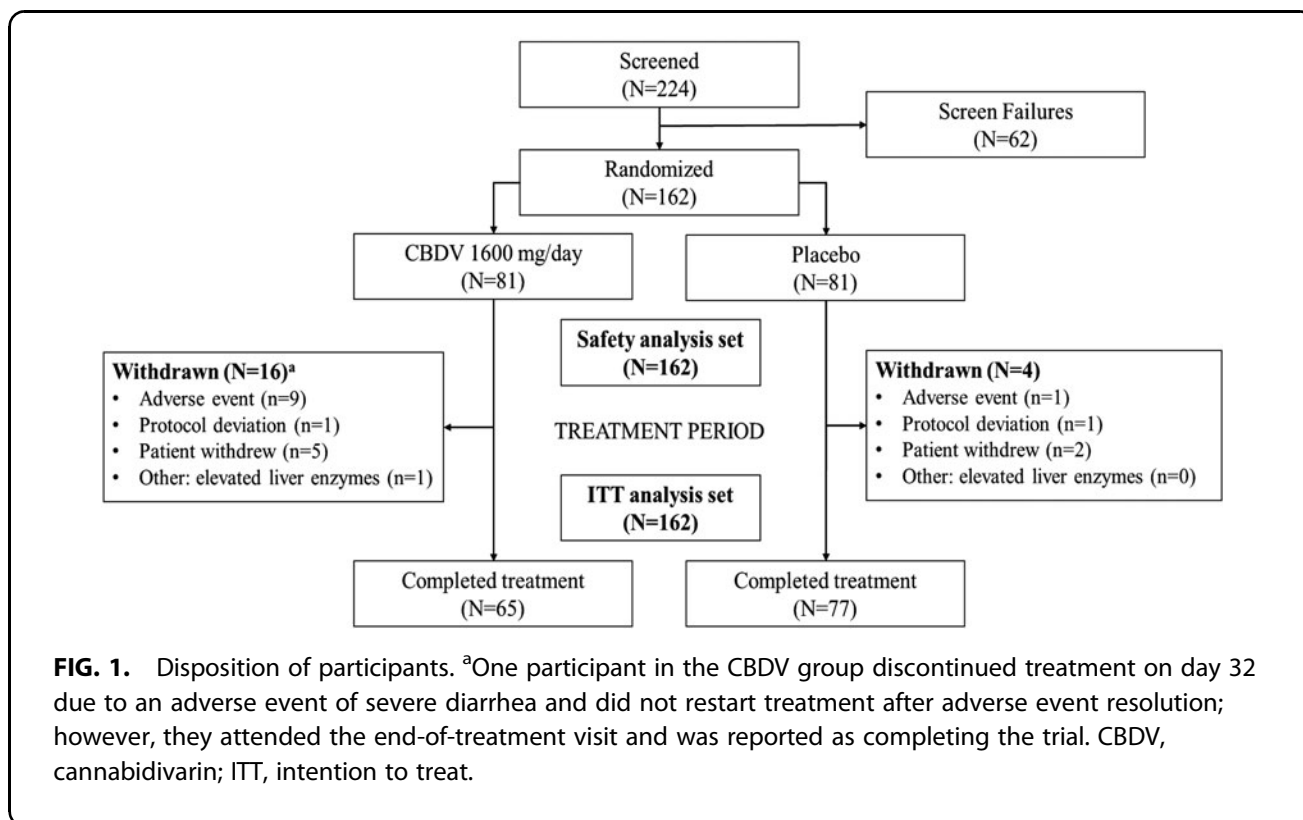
Screened
(N=224)

Screen Failures
(N=62)

Randomized
(N=162)

CBDV 1600 mg/day
(N=81)

Placebo
(N=81)

Safety analysis set
(N=162)

Withdrawn (N=16)$^a$
• Adverse event (n=9)
• Protocol deviation (n=1)
• Patient withdrew (n=5)
• Other: elevated liver enzymes (n=1)

TREATMENT PERIOD

Withdrawn (N=4)
• Adverse event (n=1)
• Protocol deviation (n=1)
• Patient withdrew (n=2)
• Other: elevated liver enzymes (n=0)

ITT analysis set
(N=162)

Completed treatment
(N=65)

Completed treatment
(N=77)

FIG. 1. Disposition of participants. $^a$One participant in the CBDV group discontinued treatment on day 32 due to an adverse event of severe diarrhea and did not restart treatment after adverse event resolution; however, they attended the end-of-treatment visit and was reported as completing the trial. CBDV, cannabidivarin; ITT, intention to treat.